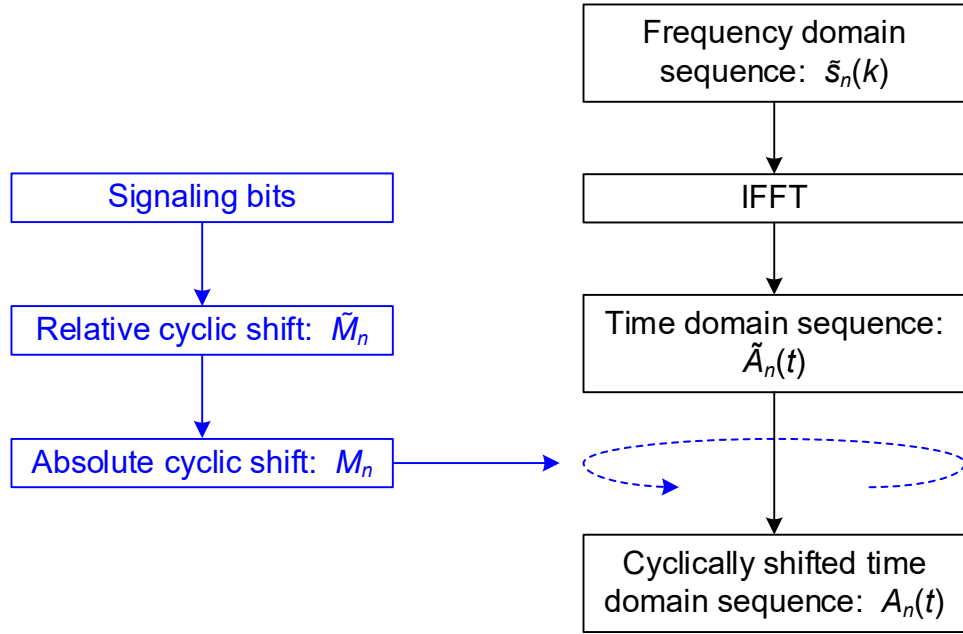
Frequency domain sequence: $\tilde{s}_n(k)$

IFFT

Time domain sequence: $\tilde{A}_n(t)$

Cyclically shifted time domain sequence: $A_n(t)$

Signaling bits

Relative cyclic shift: $\tilde{M}_n$

Absolute cyclic shift: $M_n$